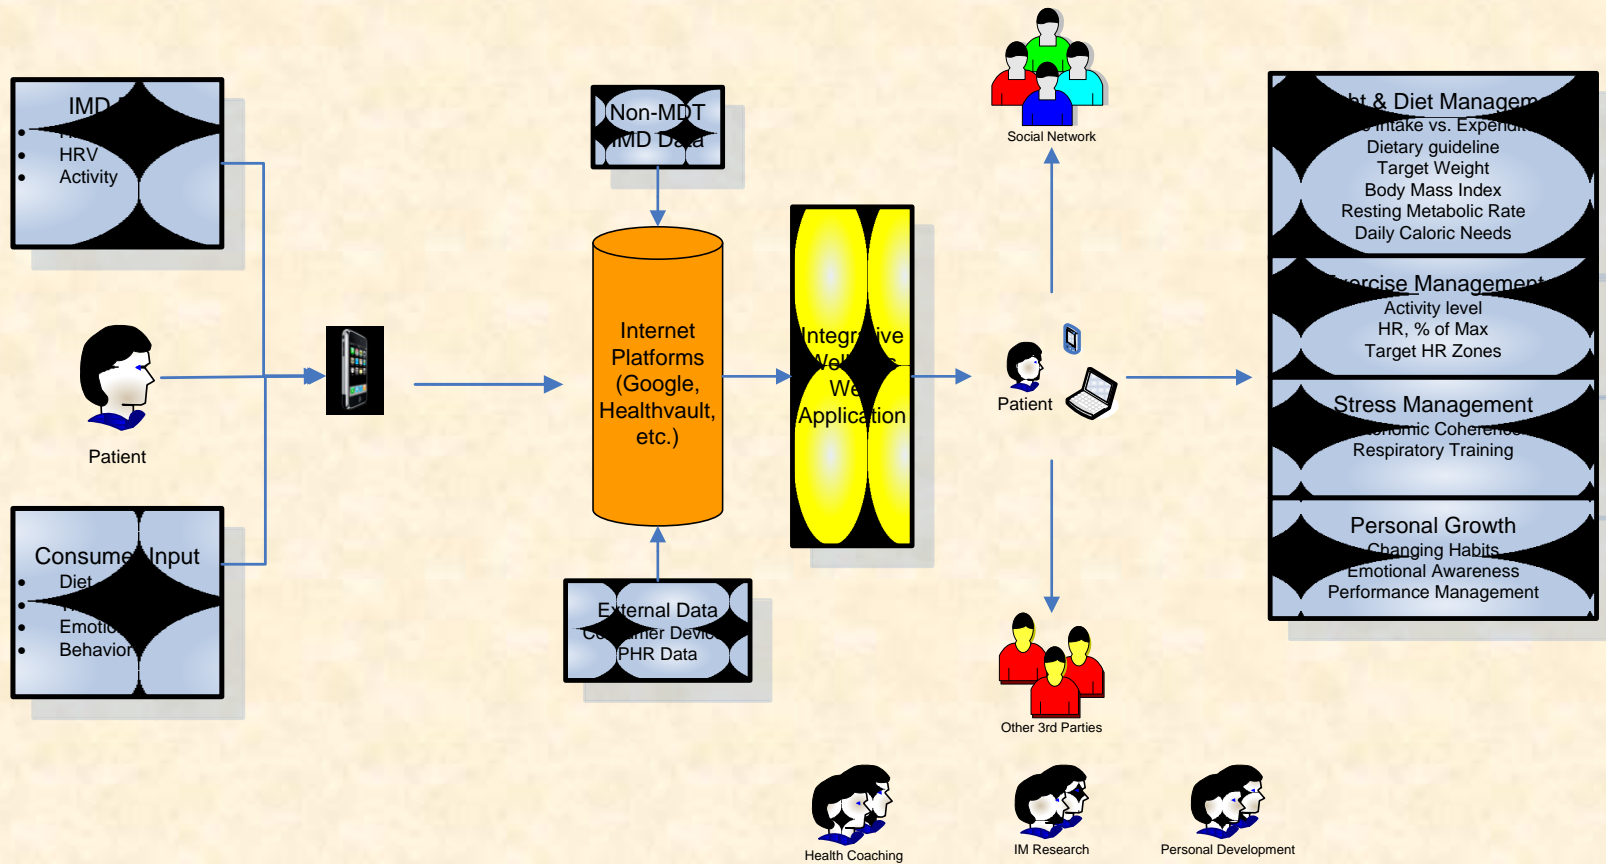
IMD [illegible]
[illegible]
HRV
Activity

Patient

Consume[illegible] Input
Diet
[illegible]
Emotio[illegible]
Behavior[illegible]

Non-MDT
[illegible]MD Da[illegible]a

Internet Platforms (Google, Healthvault, etc.)

External Data
Co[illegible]mer Devic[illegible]
PHR Data

Integr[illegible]ive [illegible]ell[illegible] We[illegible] Application

Social Network

Patient

Other 3rd Parties

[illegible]ht & Diet Managem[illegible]
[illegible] Intake vs. Expendi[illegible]
Dietary guideline
Target Weight
Body Mass Index
Resting Metabolic Rate
Daily Caloric Needs

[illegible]ercise Management
Activity level
HR, % of Max
Target HR Zones

Stress Management
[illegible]onomic Coherence
Respiratory Training

Personal Growth
Changing Habits
Emotional Awareness
Performance Management

Health Coaching
IM Research
Personal Development